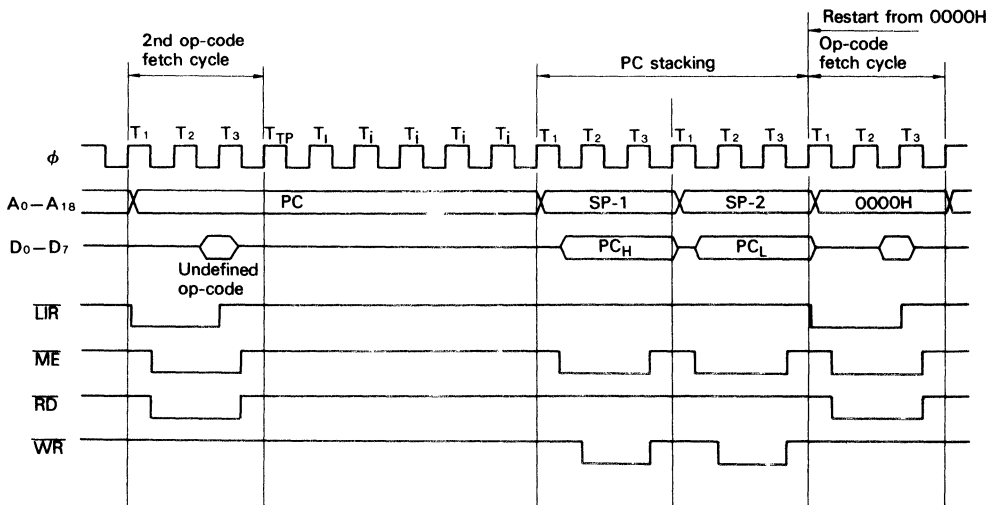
Restart from 0000H

2nd op-code fetch cycle

PC stacking

Op-code fetch cycle

$T_1$ $T_2$ $T_3$ $T_{TP}$ $T_i$ $T_i$ $T_i$ $T_i$ $T_i$ $T_1$ $T_2$ $T_3$ $T_1$ $T_2$ $T_3$ $T_1$ $T_2$ $T_3$

$\phi$

$A_0-A_{18}$

PC

SP-1

SP-2

0000H

$D_0-D_7$

$PC_H$

$PC_L$

Undefined op-code

$\overline{LIR}$

$\overline{ME}$

$\overline{RD}$

$\overline{WR}$